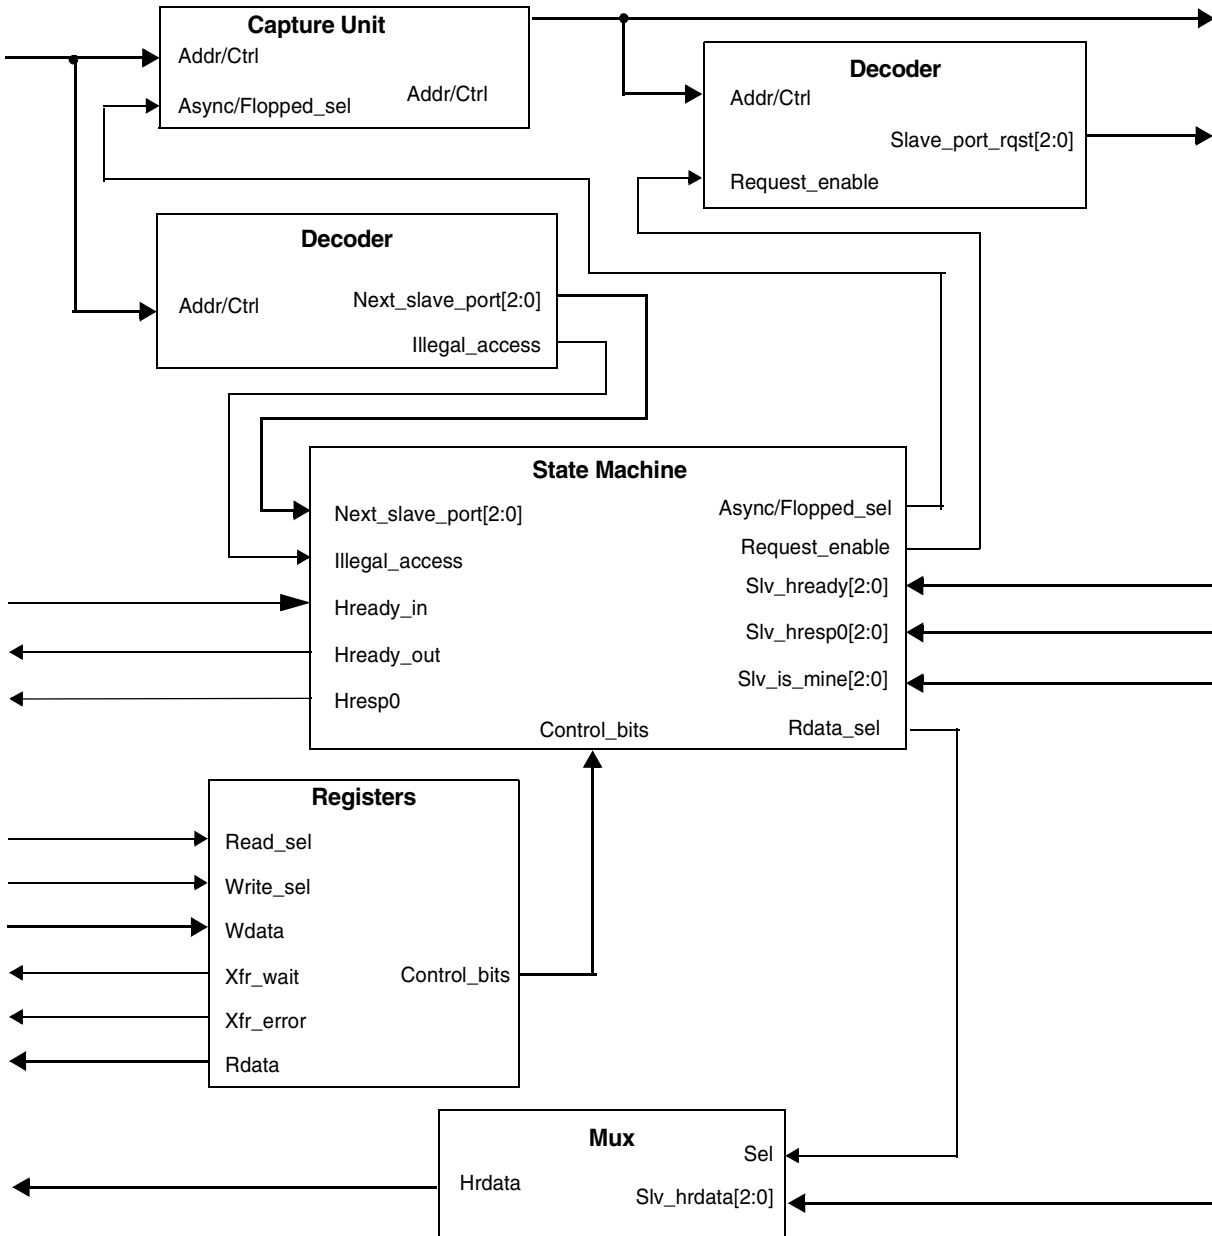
Capture Unit
Addr/Ctrl
Async/Flopped_sel
Addr/Ctrl

Decoder
Addr/Ctrl
Slave_port_rqst[2:0]
Request_enable

Decoder
Addr/Ctrl
Next_slave_port[2:0]
Illegal_access

State Machine
Next_slave_port[2:0]
Illegal_access
Hready_in
Hready_out
Hresp0
Async/Flopped_sel
Request_enable
Slv_hready[2:0]
Slv_hresp0[2:0]
Slv_is_mine[2:0]
Control_bits
Rdata_sel

Registers
Read_sel
Write_sel
Wdata
Xfr_wait
Xfr_error
Rdata
Control_bits

Mux
Hrdata
Sel
Slv_hrdata[2:0]